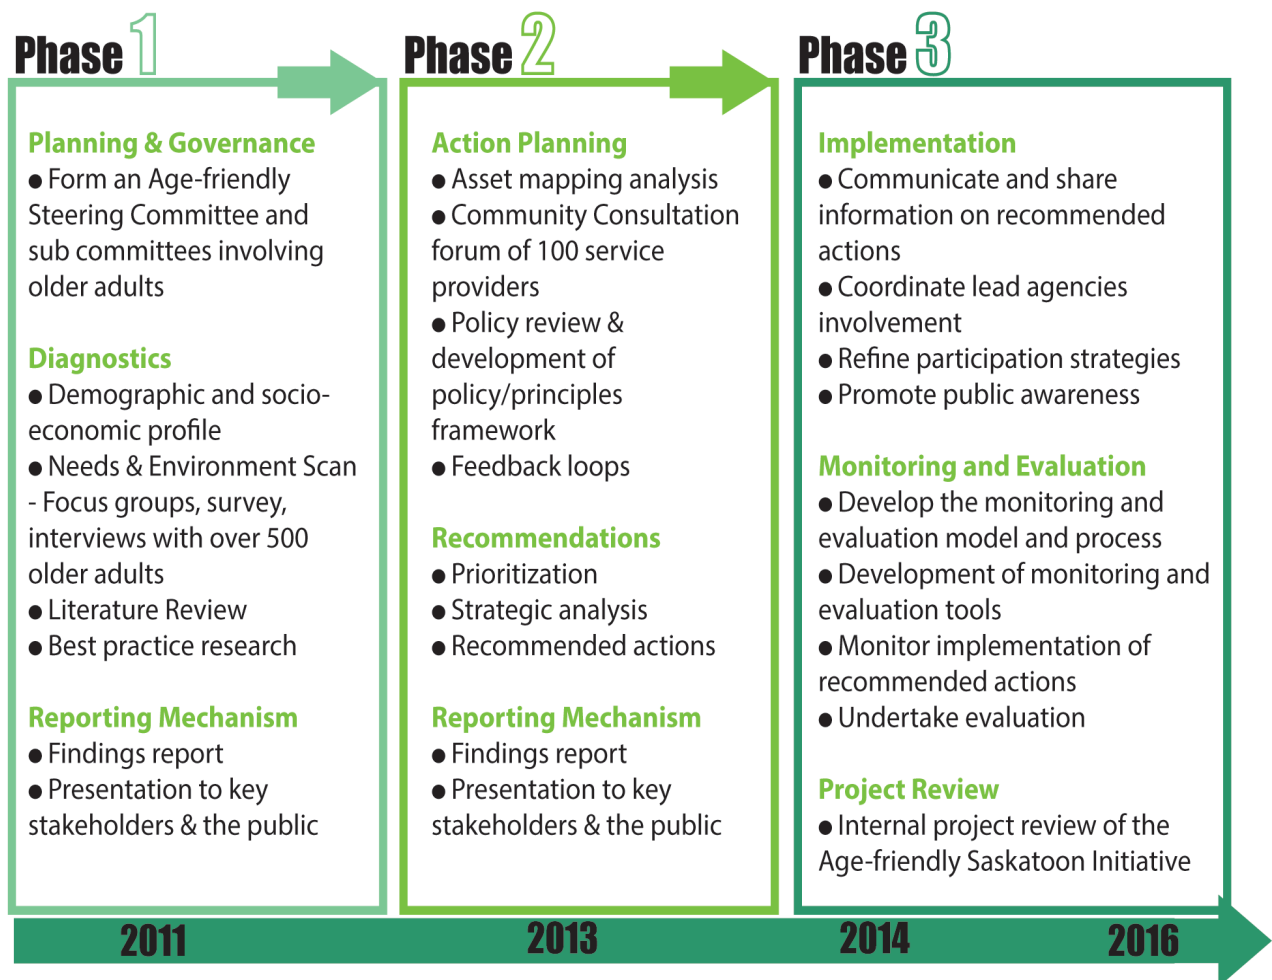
Phase 1

Planning & Governance
● Form an Age-friendly Steering Committee and sub committees involving older adults

Diagnostics
● Demographic and socio-economic profile
● Needs & Environment Scan - Focus groups, survey, interviews with over 500 older adults
● Literature Review
● Best practice research

Reporting Mechanism
● Findings report
● Presentation to key stakeholders & the public

Phase 2

Action Planning
● Asset mapping analysis
● Community Consultation forum of 100 service providers
● Policy review & development of policy/principles framework
● Feedback loops

Recommendations
● Prioritization
● Strategic analysis
● Recommended actions

Reporting Mechanism
● Findings report
● Presentation to key stakeholders & the public

Phase 3

Implementation
● Communicate and share information on recommended actions
● Coordinate lead agencies involvement
● Refine participation strategies
● Promote public awareness

Monitoring and Evaluation
● Develop the monitoring and evaluation model and process
● Development of monitoring and evaluation tools
● Monitor implementation of recommended actions
● Undertake evaluation

Project Review
● Internal project review of the Age-friendly Saskatoon Initiative

2011 2013 2014 2016